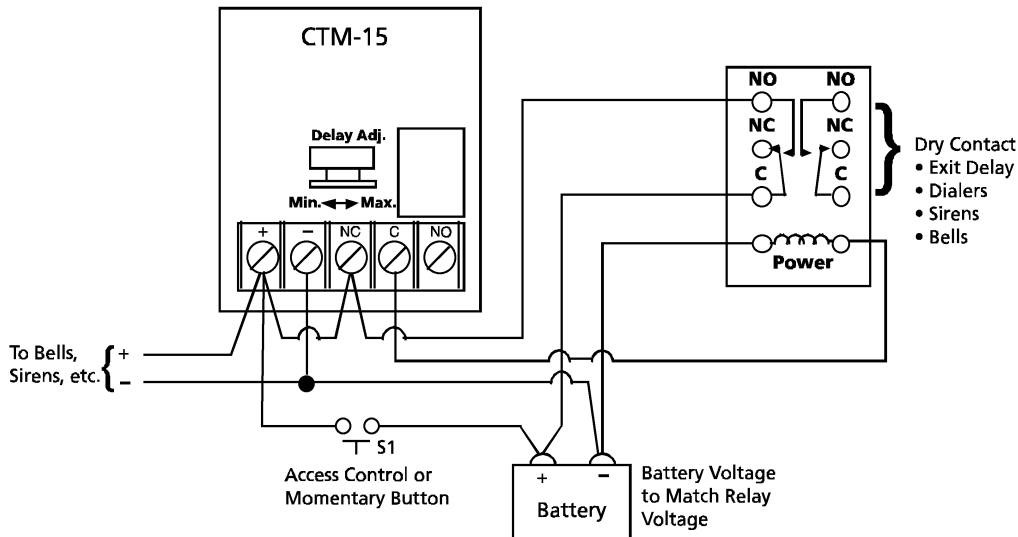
CTM-15

Delay Adj.

Min. Max.

+ – NC C NO

NO NO
NC NC
C C

Power

Dry Contact
• Exit Delay
• Dialers
• Sirens
• Bells

To Bells, Sirens, etc. + –

S1

Access Control or Momentary Button

+ –
Battery

Battery Voltage to Match Relay Voltage